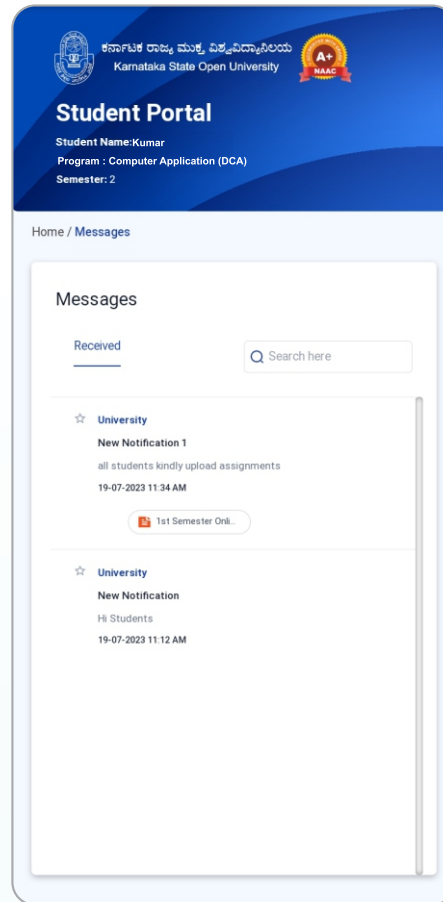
ಕರ್ನಾಟಕ ರಾಜ್ಯ ಮುಕ್ತ ವಿಶ್ವವಿದ್ಯಾನಿಲಯ
Karnataka State Open University

A+
NAAC

Student Portal
Student Name:Kumar
Program : Computer Application (DCA)
Semester: 2

Home / Messages

Messages

Received

Search here

☆ University
New Notification 1
all students kindly upload assignments
19-07-2023 11:34 AM
1st Semester Onli...

☆ University
New Notification
Hi Students
19-07-2023 11:12 AM